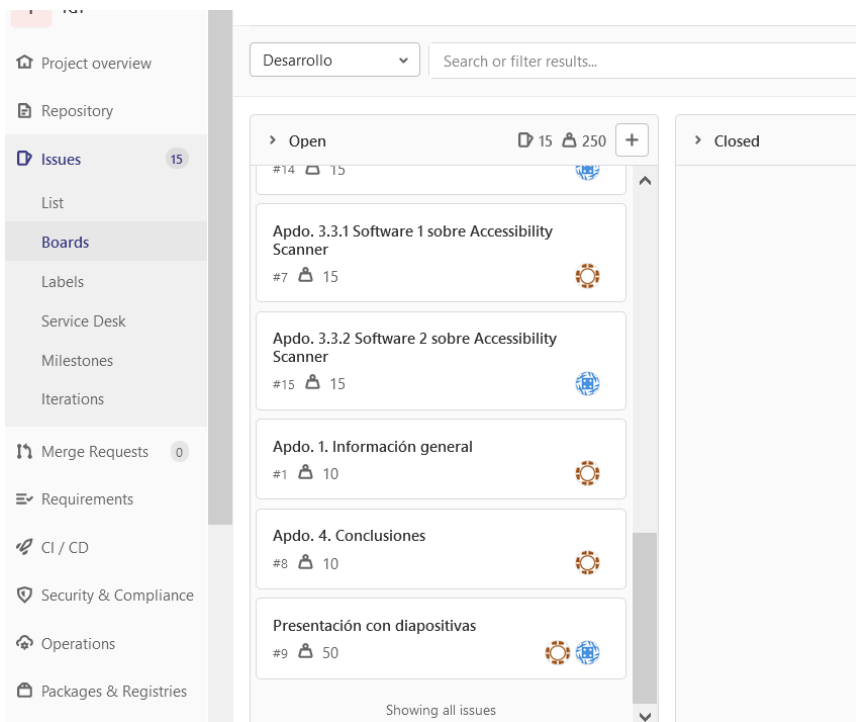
Project overview

Repository

Issues 15

List

Boards

Labels

Service Desk

Milestones

Iterations

Merge Requests 0

Requirements

CI / CD

Security & Compliance

Operations

Packages & Registries

Desarrollo

Search or filter results...

Open 15 250 +

Closed

#14 15

Apdo. 3.3.1 Software 1 sobre Accessibility Scanner
#7 15

Apdo. 3.3.2 Software 2 sobre Accessibility Scanner
#15 15

Apdo. 1. Información general
#1 10

Apdo. 4. Conclusiones
#8 10

Presentación con diapositivas
#9 50

Showing all issues